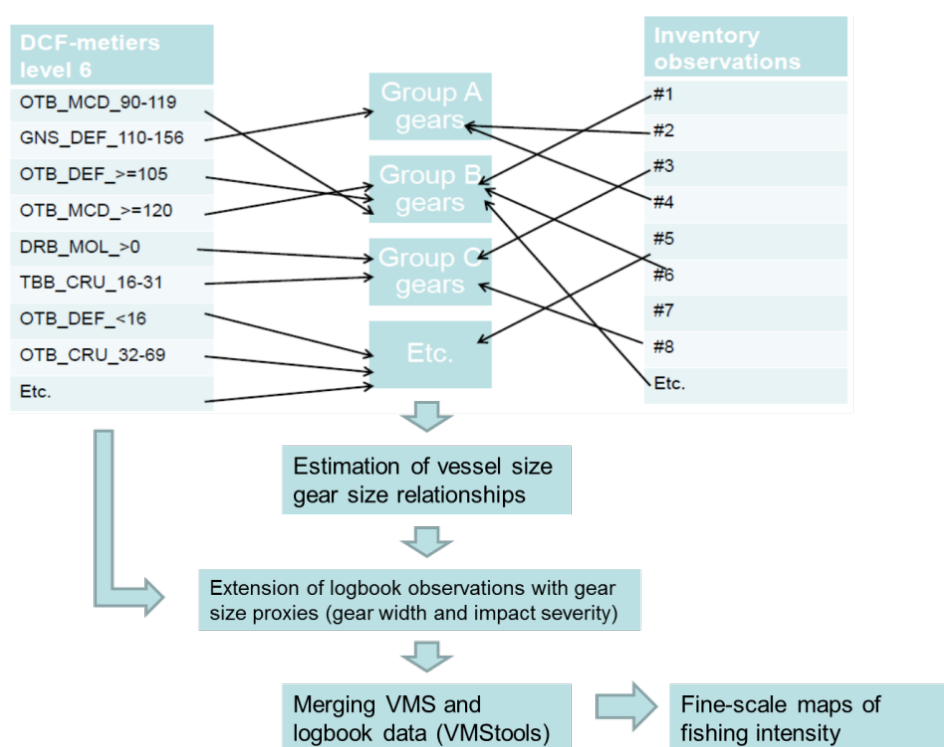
DCF-metiers level 6

OTB_MCD_90-119
GNS_DEF_110-156
OTB_DEF_>=105
OTB_MCD_>=120
DRB_MOL_>0
TBB_CRU_16-31
OTB_DEF_<16
OTB_CRU_32-69
Etc.

Group A gears

Group B gears

Group C gears

Etc.

Inventory observations

#1
#2
#3
#4
#5
#6
#7
#8
Etc.

Estimation of vessel size gear size relationships

Extension of logbook observations with gear size proxies (gear width and impact severity)

Merging VMS and logbook data (VMStools)

Fine-scale maps of fishing intensity